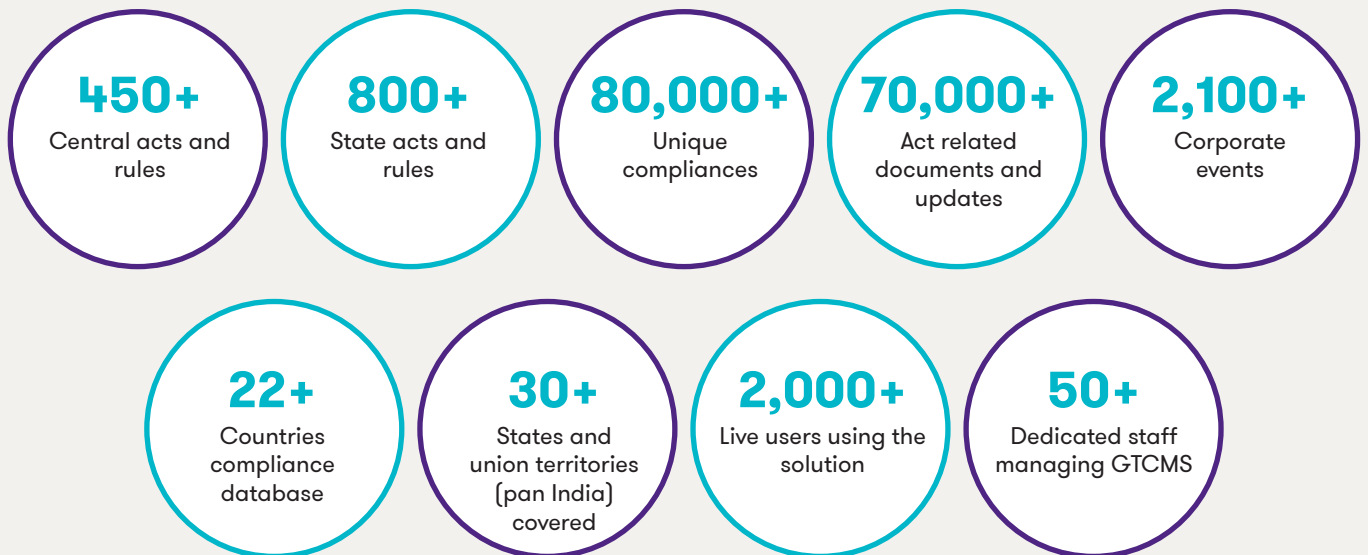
450+
Central acts and rules

800+
State acts and rules

80,000+
Unique compliances

70,000+
Act related documents and updates

2,100+
Corporate events

22+
Countries compliance database

30+
States and union territories (pan India) covered

2,000+
Live users using the solution

50+
Dedicated staff managing GTCMS